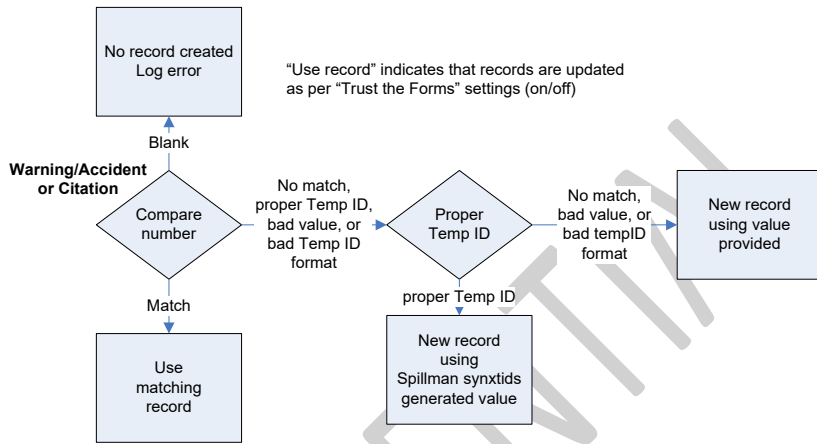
No record created
Log error

"Use record" indicates that records are updated as per "Trust the Forms" settings (on/off)

Blank

Warning/Accident or Citation

Compare number

No match, proper Temp ID, bad value, or bad Temp ID format

Proper Temp ID

No match, bad value, or bad tempID format

New record using value provided

Match

proper Temp ID

Use matching record

New record using Spillman synxtids generated value